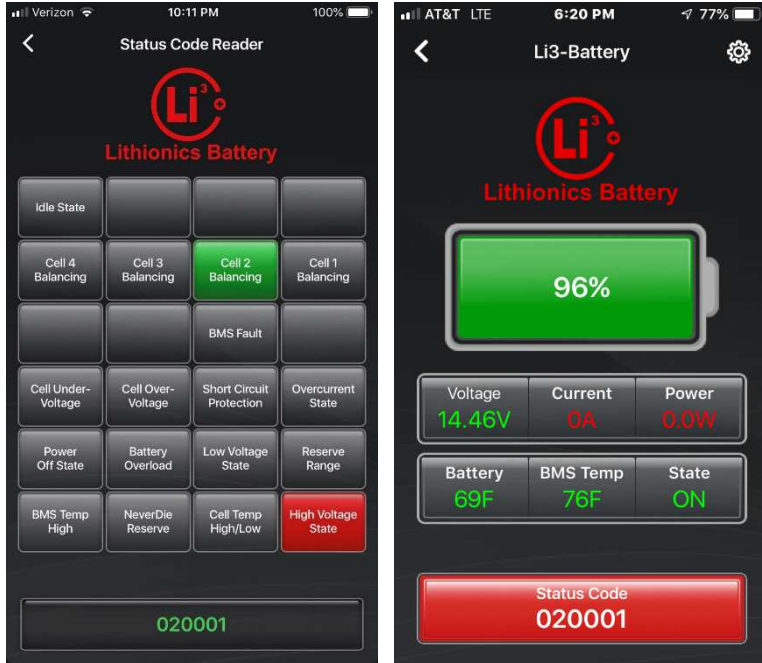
Verizon 10:11 PM 100%

Status Code Reader

Li³

Lithionics Battery

| Idle State | | | |
|---|---|---|---|
| Cell 4 Balancing | Cell 3 Balancing | Cell 2 Balancing | Cell 1 Balancing |
| | | BMS Fault | |
| Cell Under-Voltage | Cell Over-Voltage | Short Circuit Protection | Overcurrent State |
| Power Off State | Battery Overload | Low Voltage State | Reserve Range |
| BMS Temp High | NeverDie Reserve | Cell Temp High/Low | High Voltage State |

020001

AT&T LTE 6:20 PM 77%

Li3-Battery

Li³

Lithionics Battery

96%

| Voltage | Current | Power |
|---|---|---|
| 14.46V | 0A | 0.0W |

| Battery | BMS Temp | State |
|---|---|---|
| 69F | 76F | ON |

Status Code
020001